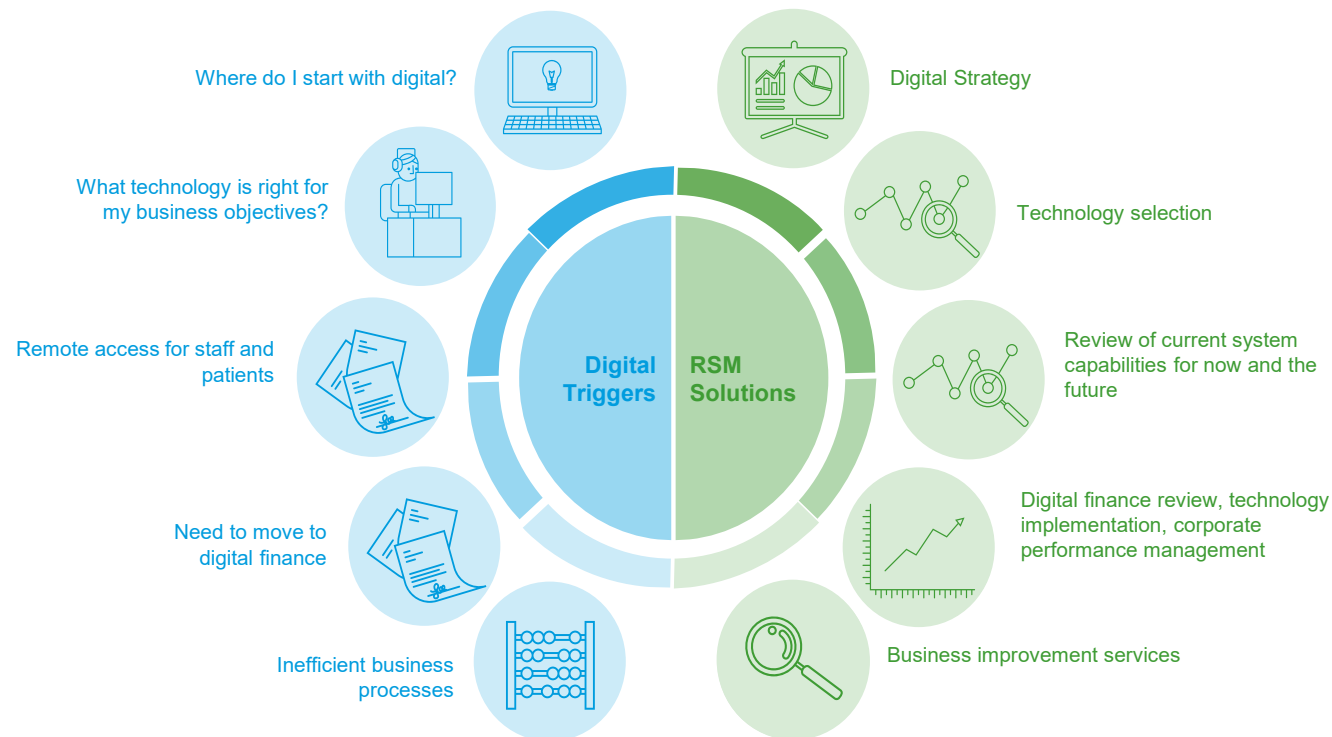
Digital Triggers

RSM Solutions

Where do I start with digital?

What technology is right for my business objectives?

Remote access for staff and patients

Need to move to digital finance

Inefficient business processes

Digital Strategy

Technology selection

Review of current system capabilities for now and the future

Digital finance review, technology implementation, corporate performance management

Business improvement services